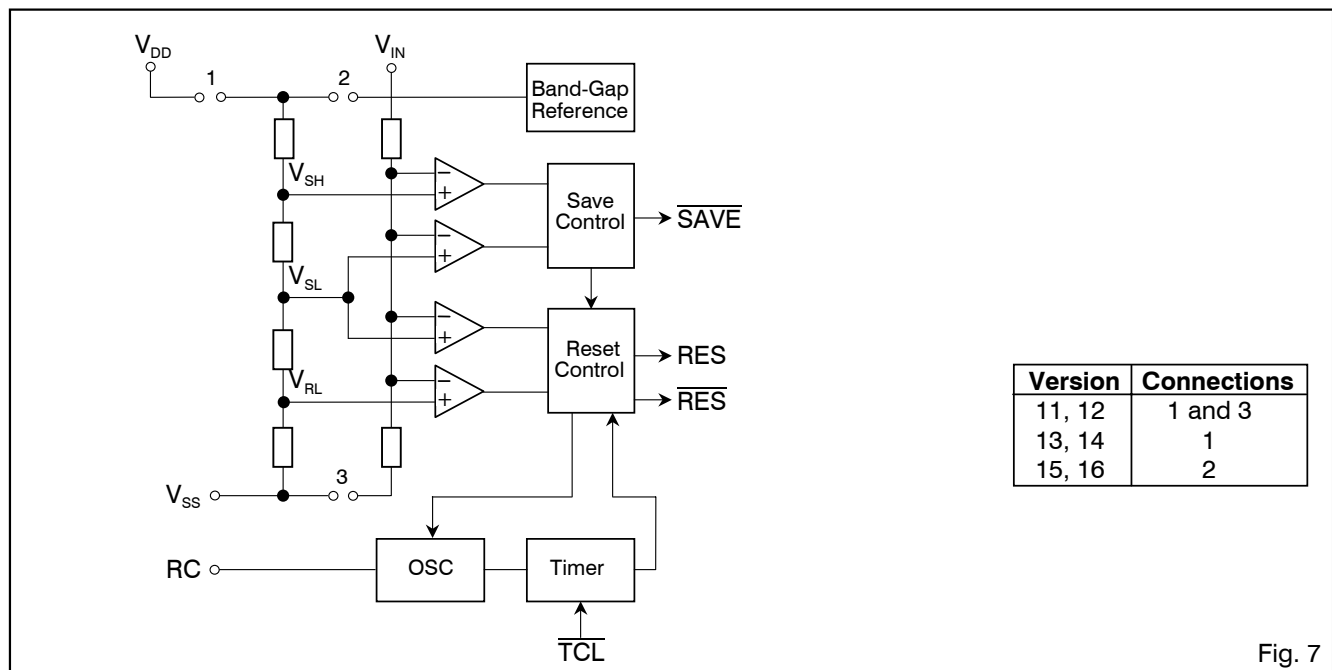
$V_{DD}$ 1 2 $V_{IN}$

Band-Gap Reference

$V_{SH}$

−
+

Save Control

$\overline{SAVE}$

−
+

$V_{SL}$

−
+

Reset Control

RES

$V_{RL}$

−
+

$\overline{RES}$

$V_{SS}$ 3

RC

OSC

Timer

$\overline{TCL}$

| Version | Connections |
|---|---|
| 11, 12 | 1 and 3 |
| 13, 14 | 1 |
| 15, 16 | 2 |

Fig. 7